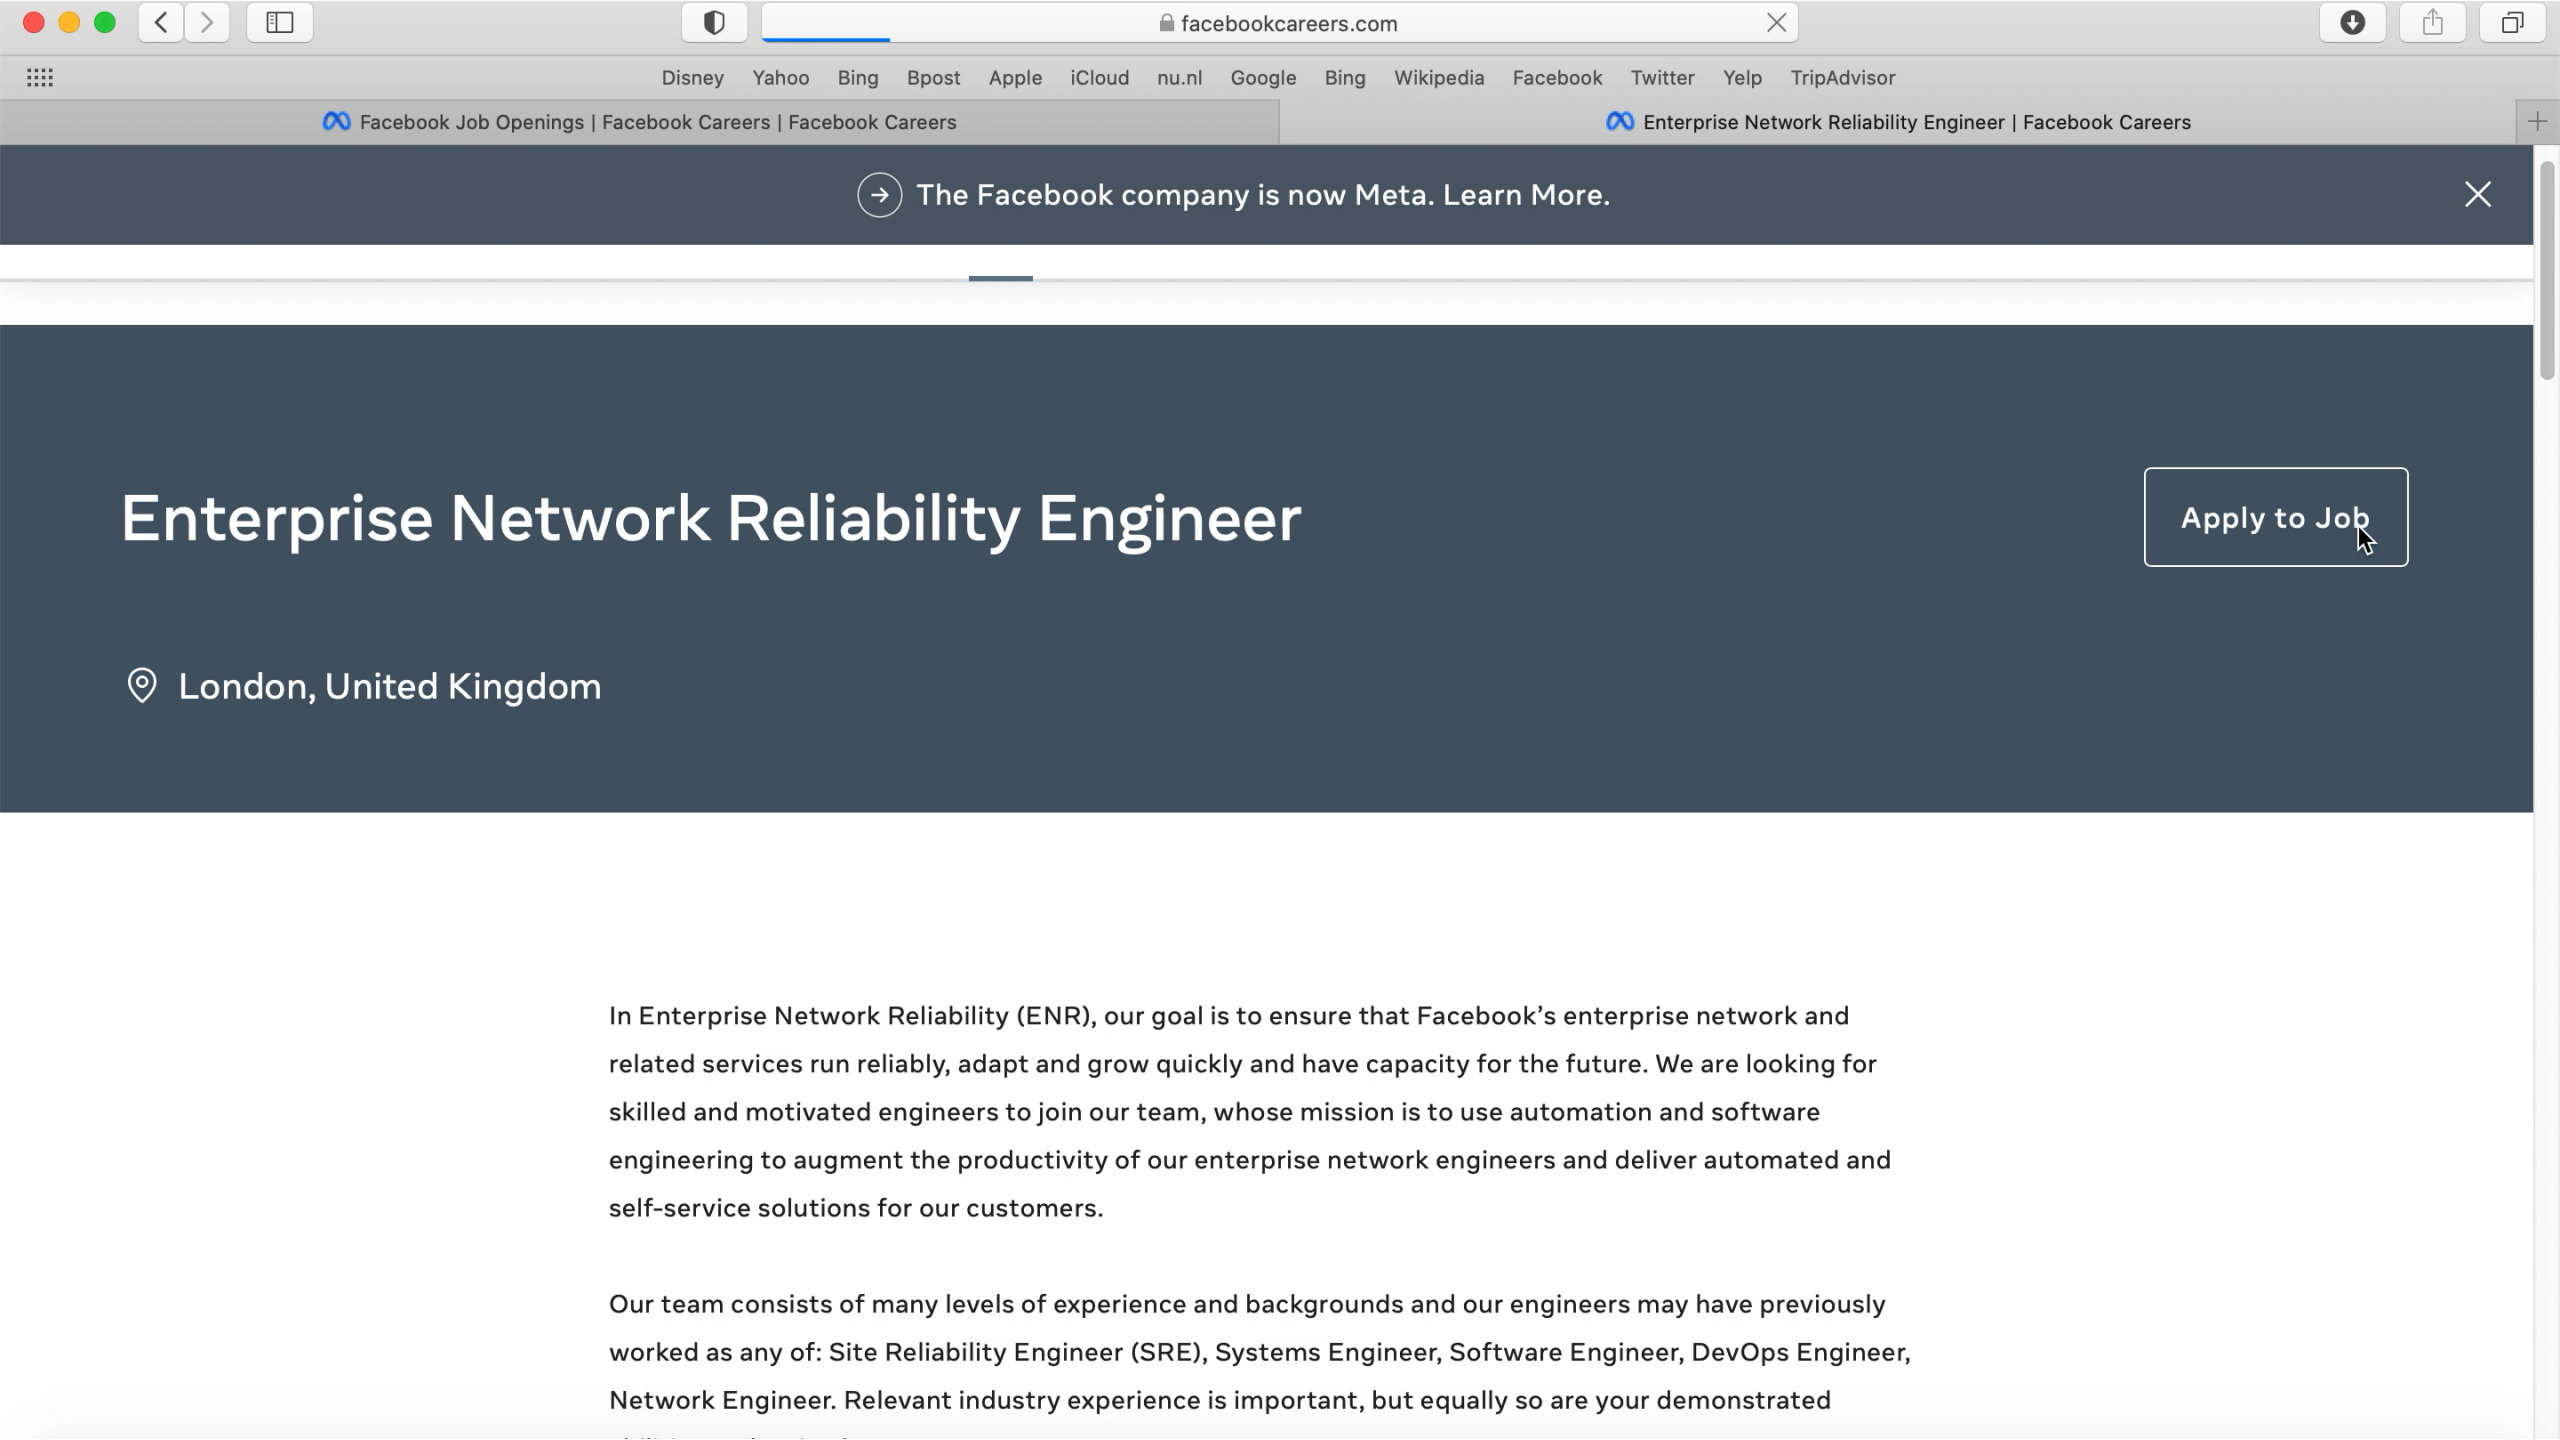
facebookcareers.com

Disney Yahoo Bing Bpost Apple iCloud nu.nl Google Bing Wikipedia Facebook Twitter Yelp TripAdvisor

Facebook Job Openings | Facebook Careers | Facebook Careers

Enterprise Network Reliability Engineer | Facebook Careers

The Facebook company is now Meta. Learn More.

Enterprise Network Reliability Engineer

Apply to Job

London, United Kingdom

In Enterprise Network Reliability (ENR), our goal is to ensure that Facebook's enterprise network and related services run reliably, adapt and grow quickly and have capacity for the future. We are looking for skilled and motivated engineers to join our team, whose mission is to use automation and software engineering to augment the productivity of our enterprise network engineers and deliver automated and self-service solutions for our customers.

Our team consists of many levels of experience and backgrounds and our engineers may have previously worked as any of: Site Reliability Engineer (SRE), Systems Engineer, Software Engineer, DevOps Engineer, Network Engineer. Relevant industry experience is important, but equally so are your demonstrated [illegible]